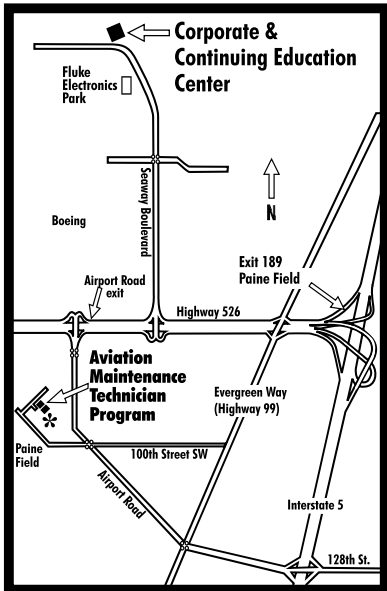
Corporate & Continuing Education Center

Fluke Electronics Park

Seaway Boulevard

N

Boeing

Exit 189 Paine Field

Airport Road exit

Highway 526

Aviation Maintenance Technician Program

Evergreen Way (Highway 99)

Paine Field

100th Street SW

Airport Road

Interstate 5

128th St.